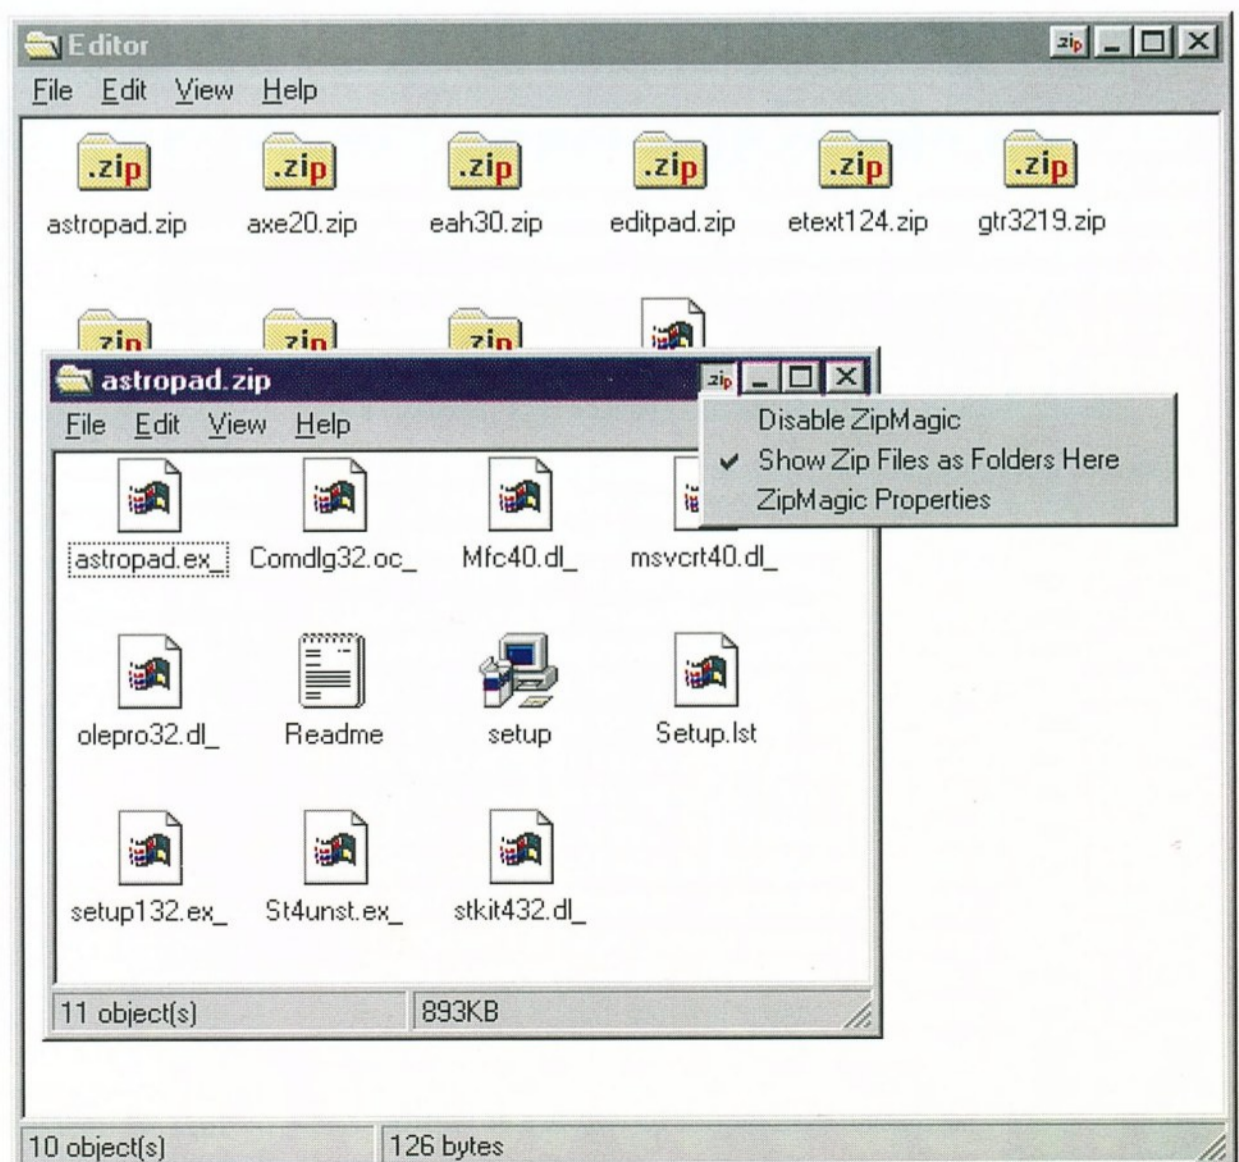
Editor

File Edit View Help

.zip astropad.zip

.zip axe20.zip

.zip eah30.zip

.zip editpad.zip

.zip etext124.zip

.zip gtr3219.zip

zip

zip

zip

astropad.zip

File Edit View Help

Disable ZipMagic
✔ Show Zip Files as Folders Here
ZipMagic Properties

astropad.ex_

Comdlg32.oc_

Mfc40.dl_

msvcrt40.dl_

olepro32.dl_

Readme

setup

Setup.lst

setup132.ex_

St4unst.ex_

stkit432.dl_

11 object(s) | 893KB

10 object(s) | 126 bytes